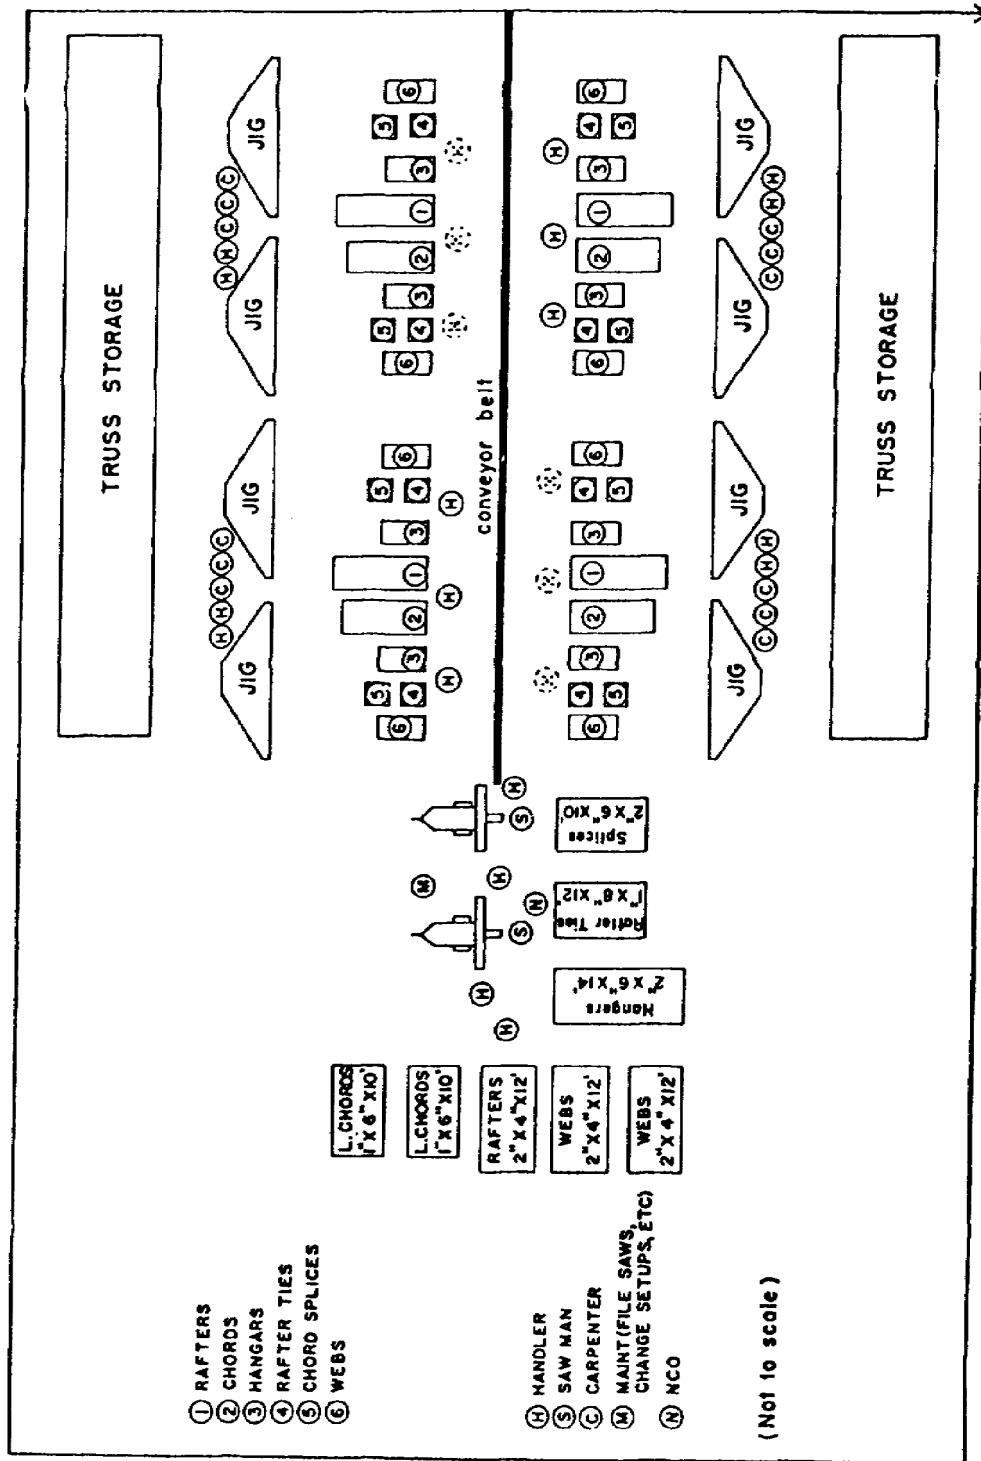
TRUSS STORAGE

JIG JIG JIG JIG

H H C C C   H H C C C

6 5 4 3 1 2 3 4 5 6

conveyor belt

6 5 4 3 1 2 3 4 5 6

H C C C H H   C C C H

JIG JIG JIG JIG

TRUSS STORAGE

Splices 2"X 6" X10'

Rafter Ties 1"X 8" X12'

Hangers 2"X 6" X14'

L. CHORDS 1"X 6" X10'

L. CHORDS 1"X 6" X10'

RAFTERS 2"X 4" X12'

WEBS 2"X 4" X12'

WEBS 2"X 4" X12'

1 RAFTERS
2 CHORDS
3 HANGARS
4 RAFTER TIES
5 CHORD SPLICES
6 WEBS

H HANDLER
S SAW MAN
C CARPENTER
M MAINT (FILE SAWS, CHANGE SETUPS, ETC)
N NCO

(Not to scale)